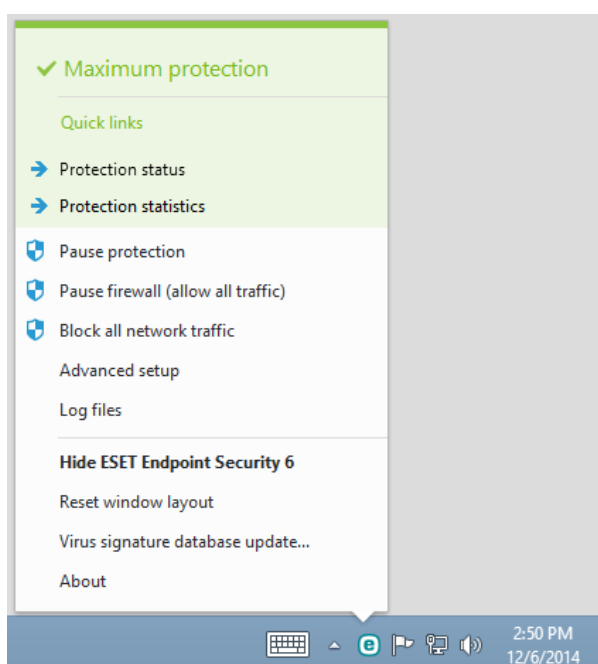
✓ Maximum protection

Quick links

Protection status

Protection statistics

Pause protection

Pause firewall (allow all traffic)

Block all network traffic

Advanced setup

Log files

Hide ESET Endpoint Security 6

Reset window layout

Virus signature database update...

About

2:50 PM
12/6/2014